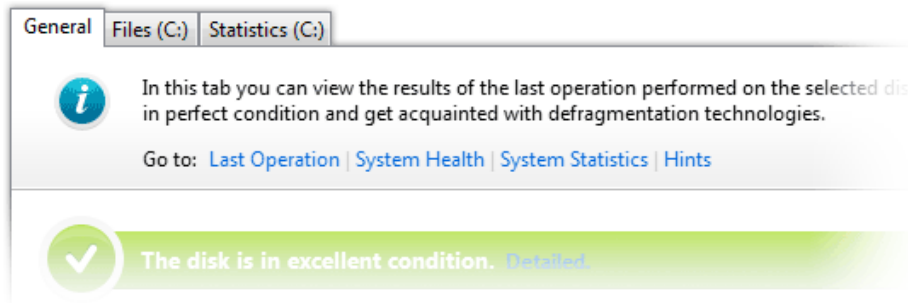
General | Files (C:) | Statistics (C:)

In this tab you can view the results of the last operation performed on the selected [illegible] in perfect condition and get acquainted with defragmentation technologies.

Go to: Last Operation | System Health | System Statistics | Hints

The disk is in excellent condition. Detailed.